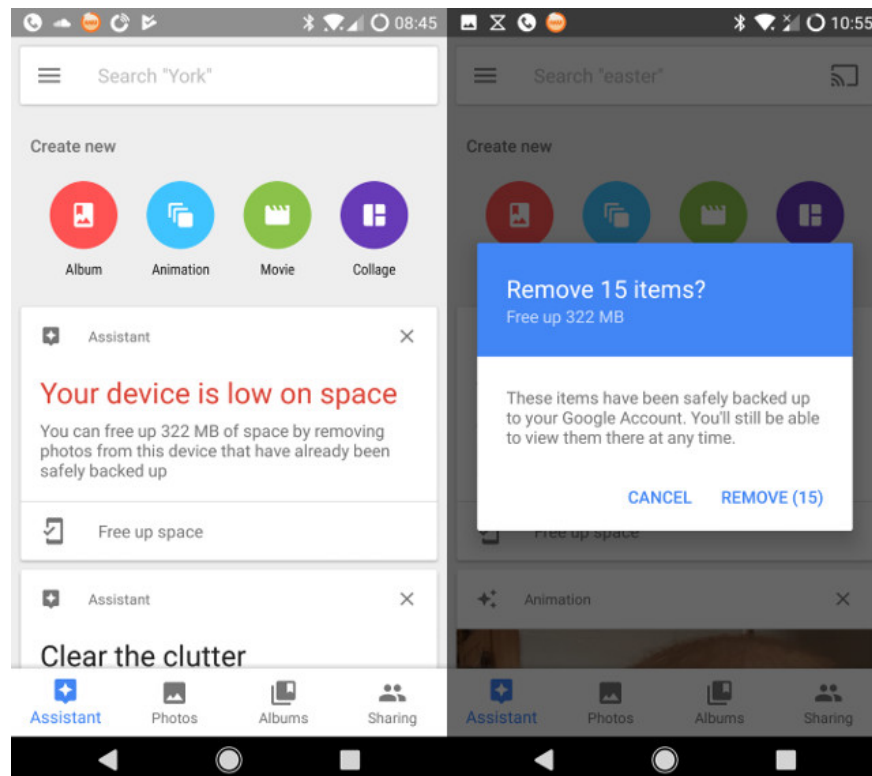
08:45

Search "York"

Create new

Album
Animation
Movie
Collage

Assistant

Your device is low on space

You can free up 322 MB of space by removing photos from this device that have already been safely backed up

Free up space

Assistant

Clear the clutter

Assistant
Photos
Albums
Sharing

10:55

Search "easter"

Create new

Remove 15 items?

Free up 322 MB

These items have been safely backed up to your Google Account. You'll still be able to view them there at any time.

CANCEL
REMOVE (15)

Free up space

Animation

Assistant
Photos
Albums
Sharing